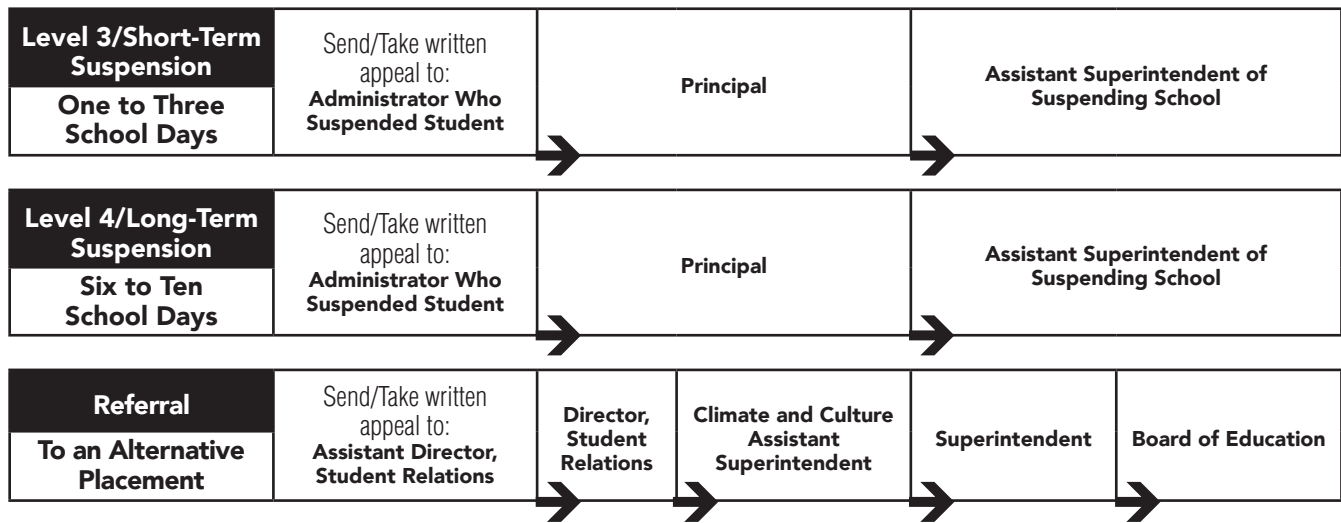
| Level 3/Short-Term Suspension<br>One to Three School Days | Send/Take written appeal to: Administrator Who Suspended Student | Principal | Assistant Superintendent of Suspending School |
|---|---|---|---|

| Level 4/Long-Term Suspension<br>Six to Ten School Days | Send/Take written appeal to: Administrator Who Suspended Student | Principal | Assistant Superintendent of Suspending School |
|---|---|---|---|

| Referral<br>To an Alternative Placement | Send/Take written appeal to: Assistant Director, Student Relations | Director, Student Relations | Climate and Culture Assistant Superintendent | Superintendent | Board of Education |
|---|---|---|---|---|---|